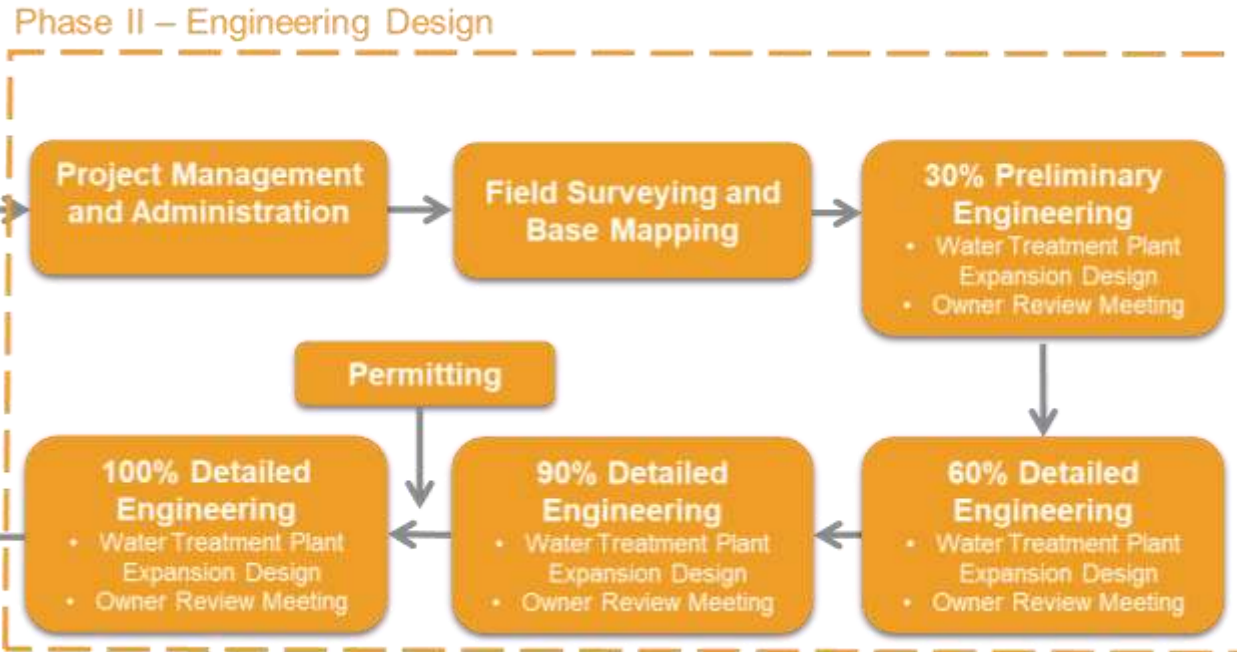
Phase II – Engineering Design

Project Management and Administration

Field Surveying and Base Mapping

30% Preliminary Engineering
• Water Treatment Plant Expansion Design
• Owner Review Meeting

Permitting

60% Detailed Engineering
• Water Treatment Plant Expansion Design
• Owner Review Meeting

90% Detailed Engineering
• Water Treatment Plant Expansion Design
• Owner Review Meeting

100% Detailed Engineering
• Water Treatment Plant Expansion Design
• Owner Review Meeting